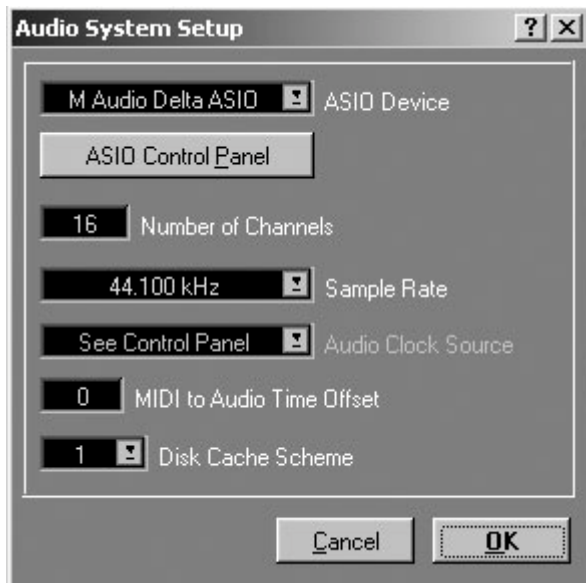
Audio System Setup

?

M Audio Delta ASIO

ASIO Device

ASIO Control Panel

16

Number of Channels

44.100 kHz

Sample Rate

See Control Panel

Audio Clock Source

0

MIDI to Audio Time Offset

1

Disk Cache Scheme

Cancel

OK